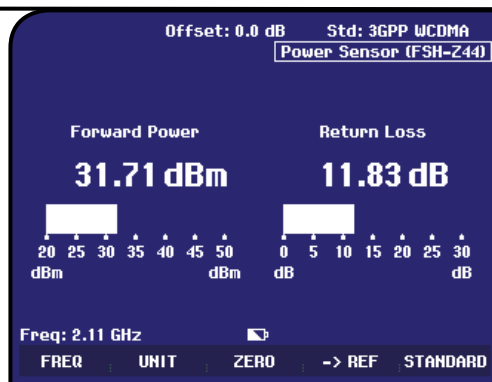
Offset: 0.0 dB Std: 3GPP WCDMA
Power Sensor (FSH-Z44)

Forward Power
31.71 dBm
20 25 30 35 40 45 50
dBm dBm

Return Loss
11.83 dB
0 5 10 15 20 25 30
dB dB

Freq: 2.11 GHz

FREQ UNIT ZERO -> REF STANDARD